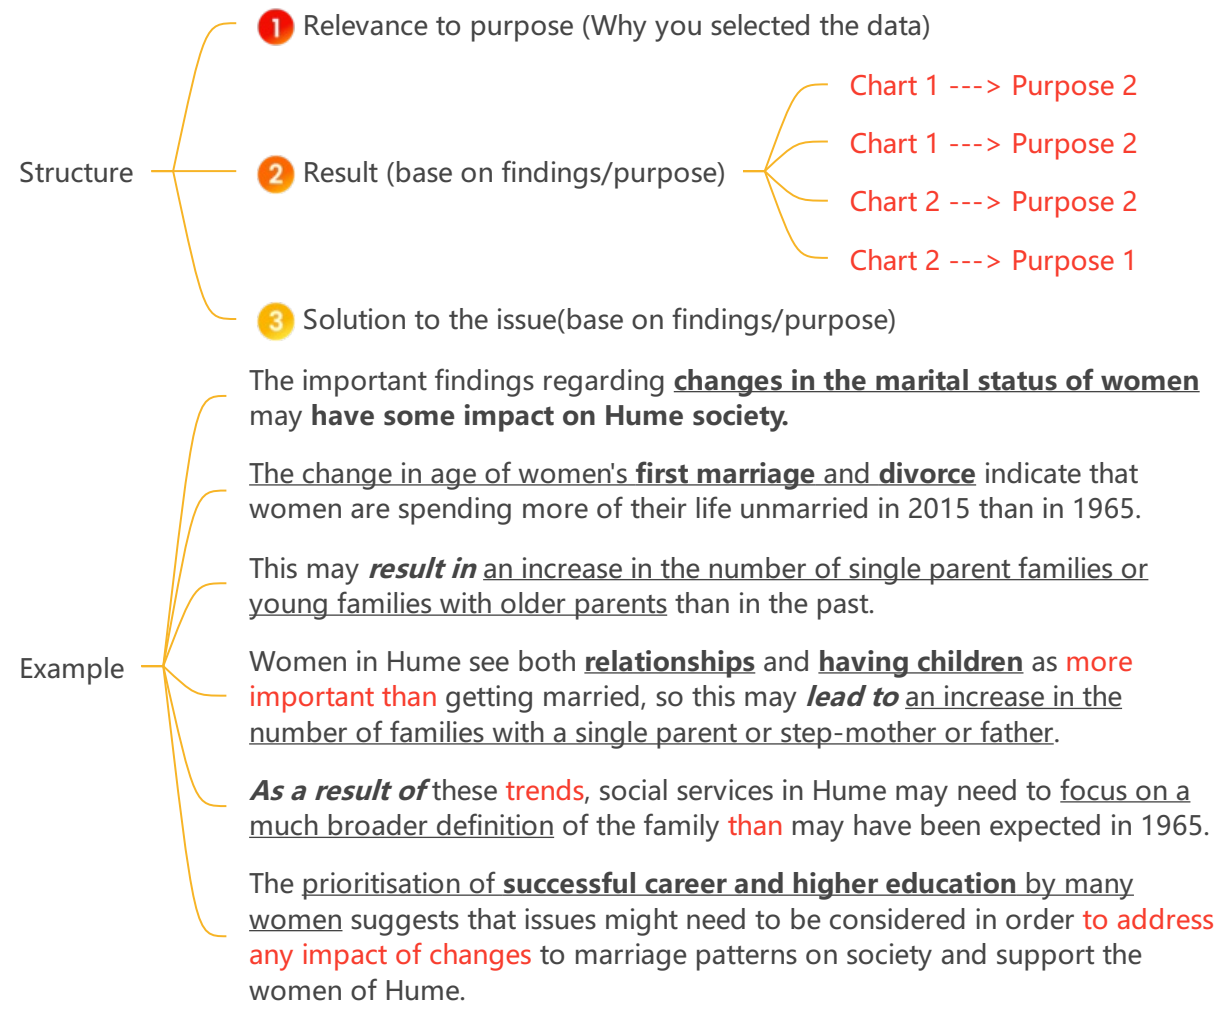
Structure

1 Relevance to purpose (Why you selected the data)

2 Result (base on findings/purpose)

Chart 1 ---> Purpose 2

Chart 1 ---> Purpose 2

Chart 2 ---> Purpose 2

Chart 2 ---> Purpose 1

3 Solution to the issue(base on findings/purpose)

Example

The important findings regarding **changes in the marital status of women** may **have some impact on Hume society.**

The change in age of women's **first marriage** and **divorce** indicate that women are spending more of their life unmarried in 2015 than in 1965.

This may ***result in*** an increase in the number of single parent families or young families with older parents than in the past.

Women in Hume see both **relationships** and **having children** as more important than getting married, so this may ***lead to*** an increase in the number of families with a single parent or step-mother or father.

***As a result of*** these trends, social services in Hume may need to focus on a much broader definition of the family than may have been expected in 1965.

The prioritisation of **successful career and higher education** by many women suggests that issues might need to be considered in order to address any impact of changes to marriage patterns on society and support the women of Hume.